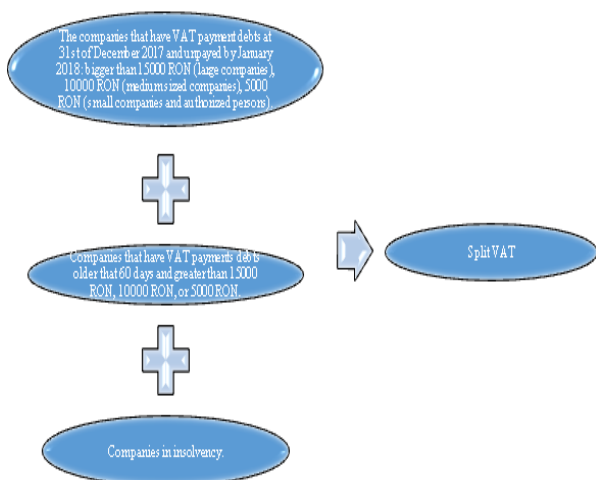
The companies that have VAT payment debts at 31st of December 2017 and unpaid by January 2018: bigger than 15000 RON (large companies), 10000 RON (medium sized companies), 5000 RON (small companies and authorized persons).

Companies that have VAT payments debts older that 60 days and greater than 15000 RON, 10000 RON, or 5000 RON.

Split VAT

Companies in insolvency.